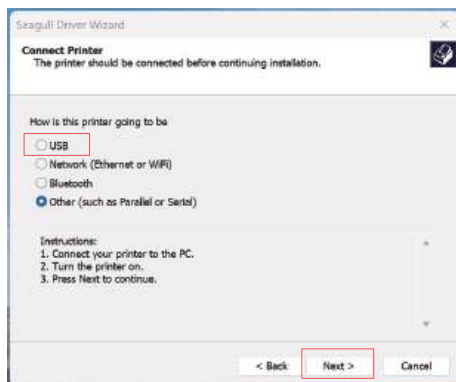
Seagull Driver Wizard

Connect Printer
The printer should be connected before continuing installation.

How is this printer going to be

USB
Network (Ethernet or WiFi)
Bluetooth
Other (such as Parallel or Serial)

Instructions:
1. Connect your printer to the PC.
2. Turn the printer on.
3. Press Next to continue.

< Back
Next >
Cancel